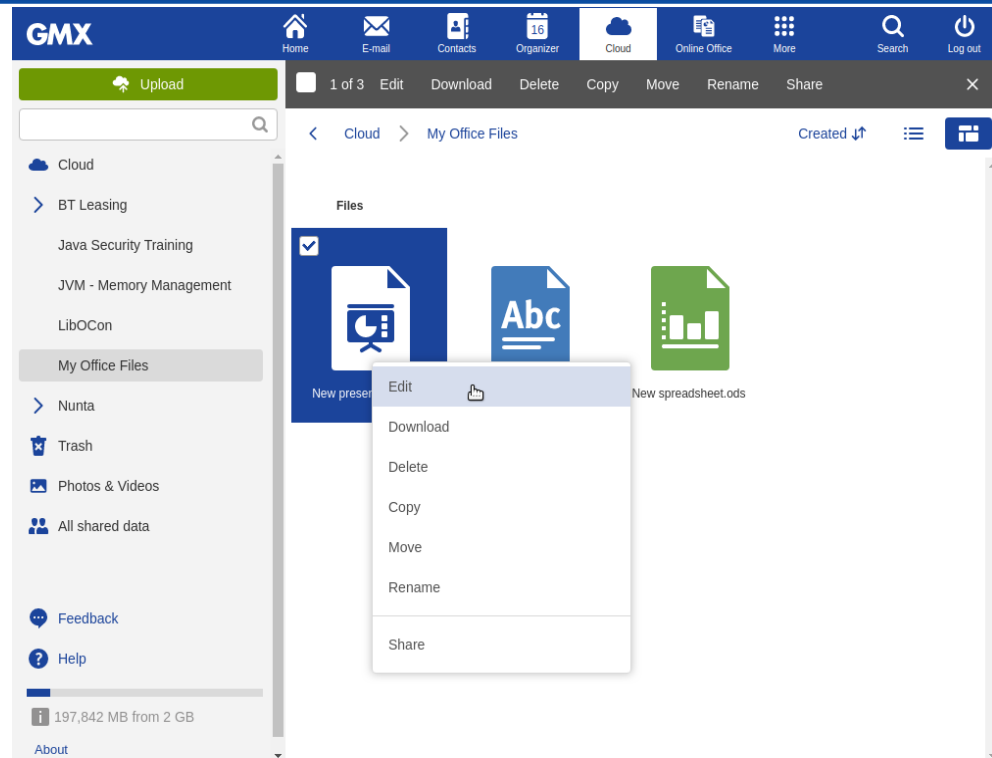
GMX

Home
E-mail
Contacts
16
Organizer
Cloud
Online Office
More
Search
Log out

Upload

Cloud
BT Leasing
Java Security Training
JVM - Memory Management
LibOCon
My Office Files
Nunta
Trash
Photos & Videos
All shared data

Feedback
Help
197,842 MB from 2 GB
About

1 of 3 Edit Download Delete Copy Move Rename Share ✕

Cloud > My Office Files

Created

Files

New presen

Abc

New spreadsheet.ods

Edit
Download
Delete
Copy
Move
Rename
Share